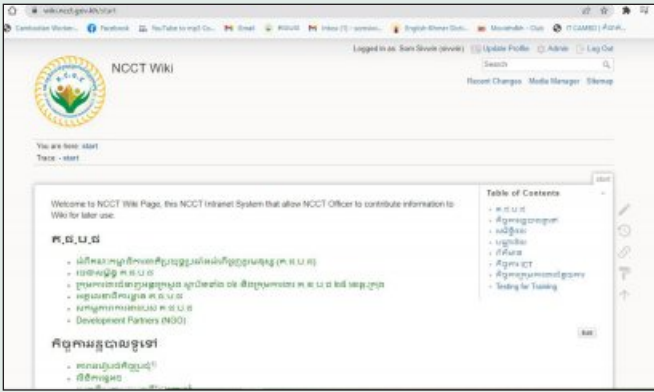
wiki.ncct.gov.kh/start

Cambodian Worker... Facebook YouTube to mp3 Co... Gmail RGUG Inbox (1) - sovann... English-Khmer Dict... Moodle - Club IT CAMBO | Acad...

Logged in as: Sam Sovan (sovan) Update Profile Admin Log Out

NCCT Wiki

Search

Recent Changes Media Manager Sitemap

You are here: start
Trace: • start

Welcome to NCCT Wiki Page, this NCCT Intranet System that allow NCCT Officer to contribute information to Wiki for later use.

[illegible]

• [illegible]
• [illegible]
• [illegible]
• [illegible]
• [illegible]
• Development Partners (NGO)

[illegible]

• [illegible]
• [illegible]

Table of Contents
• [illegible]
• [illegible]
• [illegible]
• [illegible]
• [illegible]
• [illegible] ICT
• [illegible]
• Testing for Training

Edit